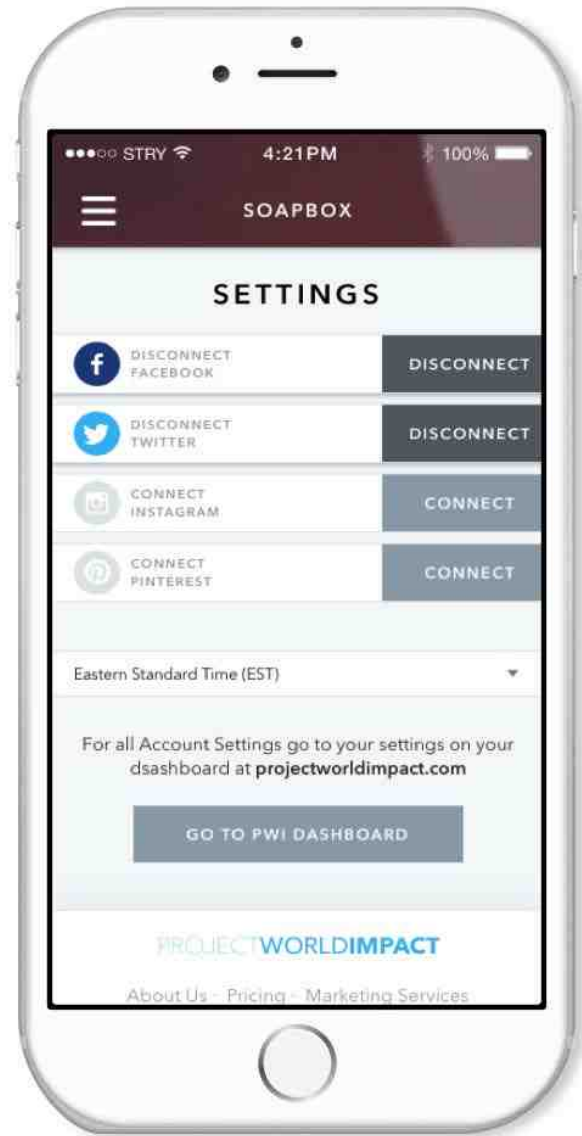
●●●○○ STRY 4:21PM 100%

SOAPBOX

SETTINGS

DISCONNECT FACEBOOK
DISCONNECT

DISCONNECT TWITTER
DISCONNECT

CONNECT INSTAGRAM
CONNECT

CONNECT PINTEREST
CONNECT

Eastern Standard Time (EST)

For all Account Settings go to your settings on your dsashboard at **projectworldimpact.com**

GO TO PWI DASHBOARD

PROJECTWORLDIMPACT

About Us · Pricing · Marketing Services